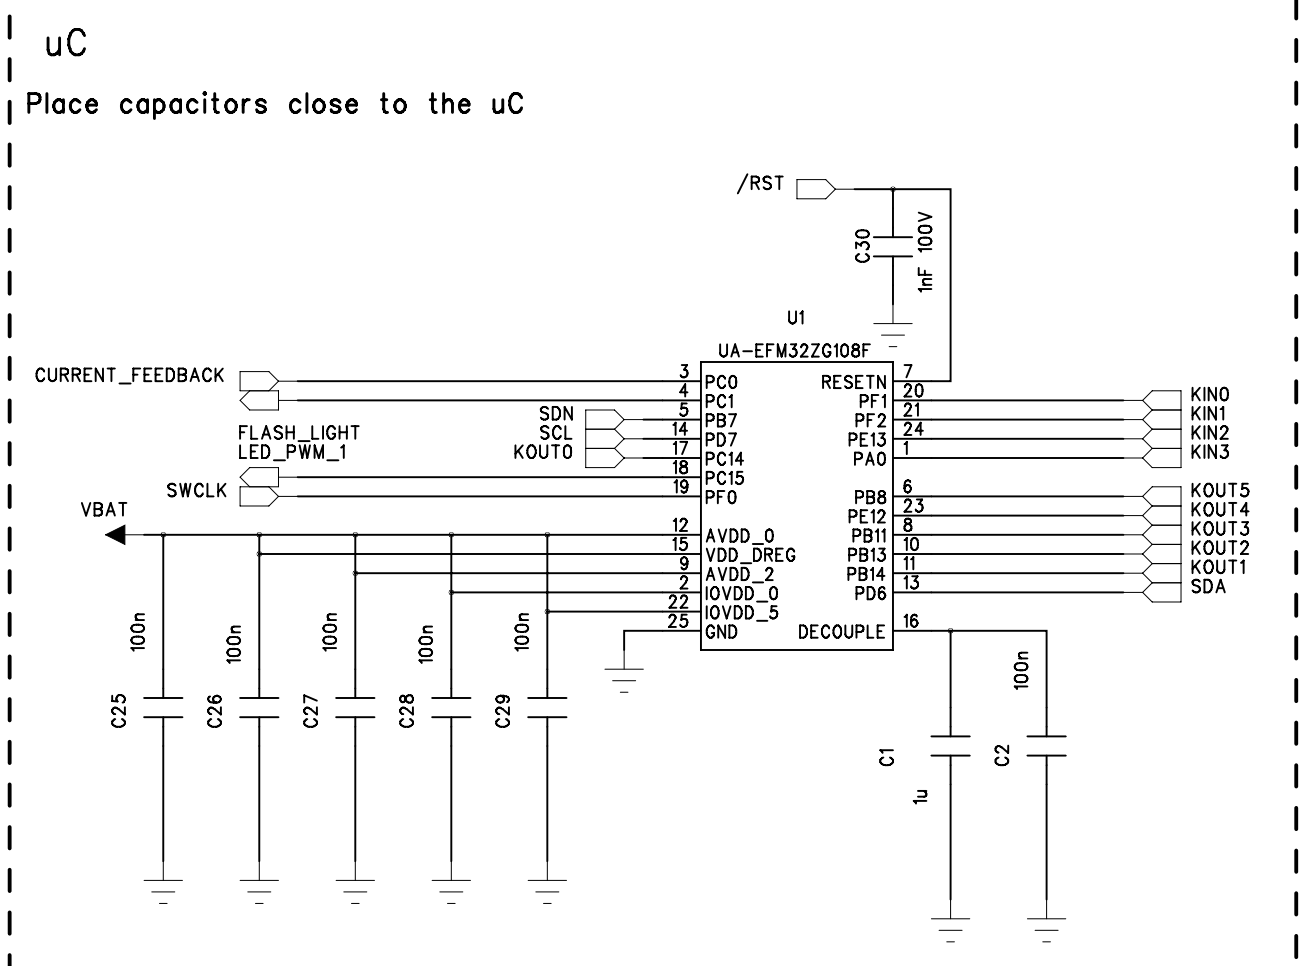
uC

Place capacitors close to the uC

/RST

C30
100V
1nF

U1
UA-EFM32ZG108F

CURRENT_FEEDBACK
FLASH_LIGHT
LED_PWM_1
SWCLK
SDN
SCL
KOUT0
VBAT

3 PC0
4 PC1
5 PB7
14 PD7
17 PC14
18 PC15
19 PF0
12 AVDD_0
15 VDD_DREG
9 AVDD_2
2 IOVDD_0
22 IOVDD_5
25 GND

RESETN 7
PF1 20
PF2 21
PE13 24
PA0 1
PB8 6
PE12 23
PB11 8
PB13 10
PB14 11
PD6 13
DECOUPLE 16

KIN0
KIN1
KIN2
KIN3
KOUT5
KOUT4
KOUT3
KOUT2
KOUT1
SDA

100n
C25
100n
C26
100n
C27
100n
C28
100n
C29

C1
1u
C2
100n